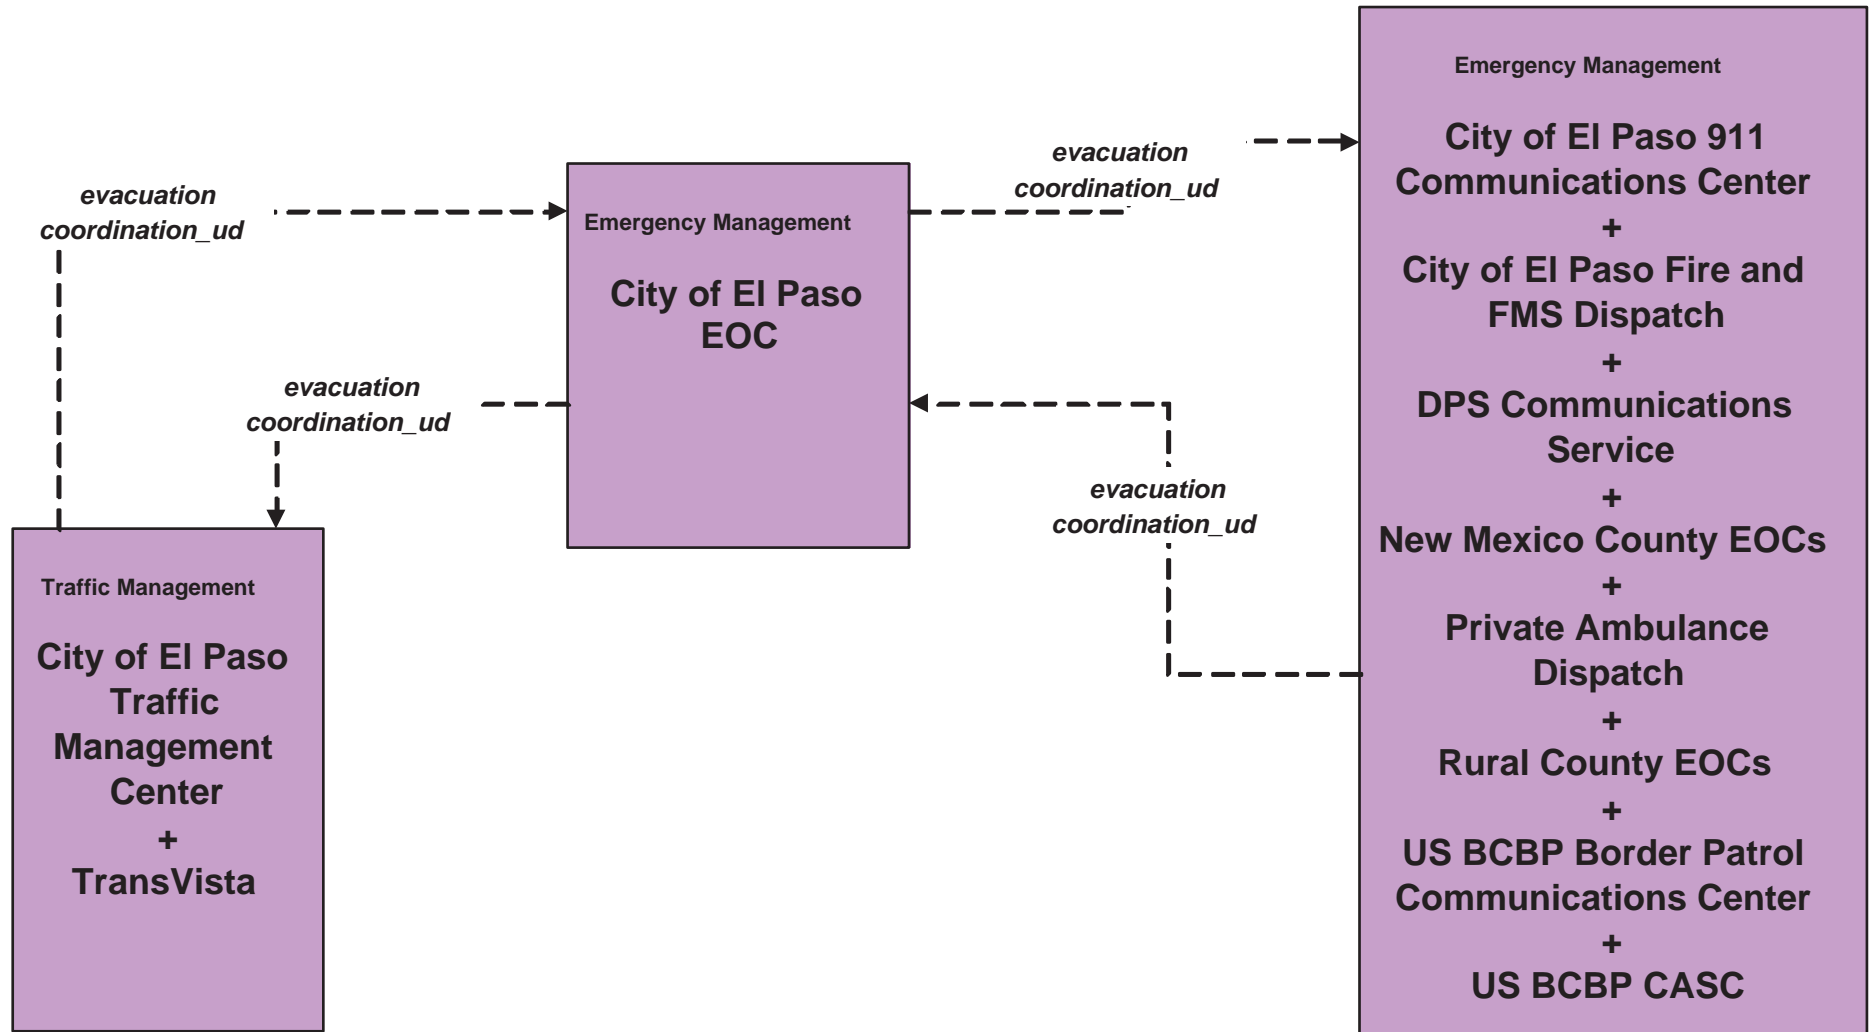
evacuation coordination_ud

Emergency Management

City of El Paso EOC

evacuation coordination_ud

evacuation coordination_ud

evacuation coordination_ud

Emergency Management

City of El Paso 911 Communications Center
+
City of El Paso Fire and FMS Dispatch
+
DPS Communications Service
+
New Mexico County EOCs
+
Private Ambulance Dispatch
+
Rural County EOCs
+
US BCBP Border Patrol Communications Center
+
US BCBP CASC

Traffic Management

City of El Paso Traffic Management Center
+
TransVista